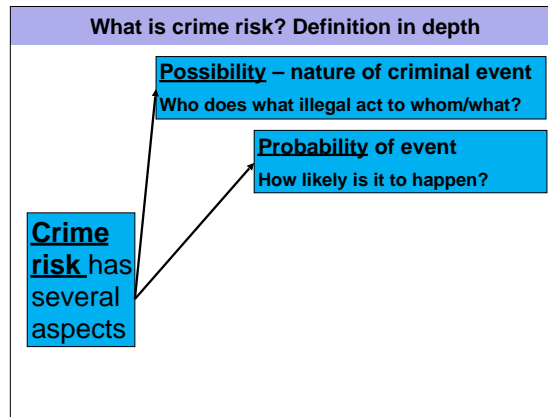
What is crime risk? Definition in depth

Possibility – nature of criminal event
Who does what illegal act to whom/what?

Probability of event
How likely is it to happen?

Crime risk has several aspects